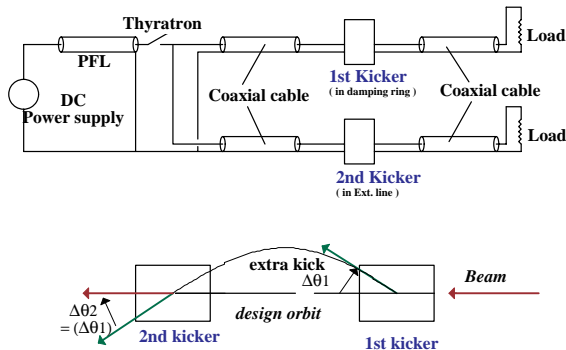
Thyratron

PFL

DC
Power supply

Coaxial cable

1st Kicker
( in damping ring )

Coaxial cable

Load

Load

2nd Kicker
( in Ext. line )

extra kick
$\Delta\theta1$

Beam

$\Delta\theta2$
$= (\Delta\theta1)$

design orbit

2nd kicker

1st kicker